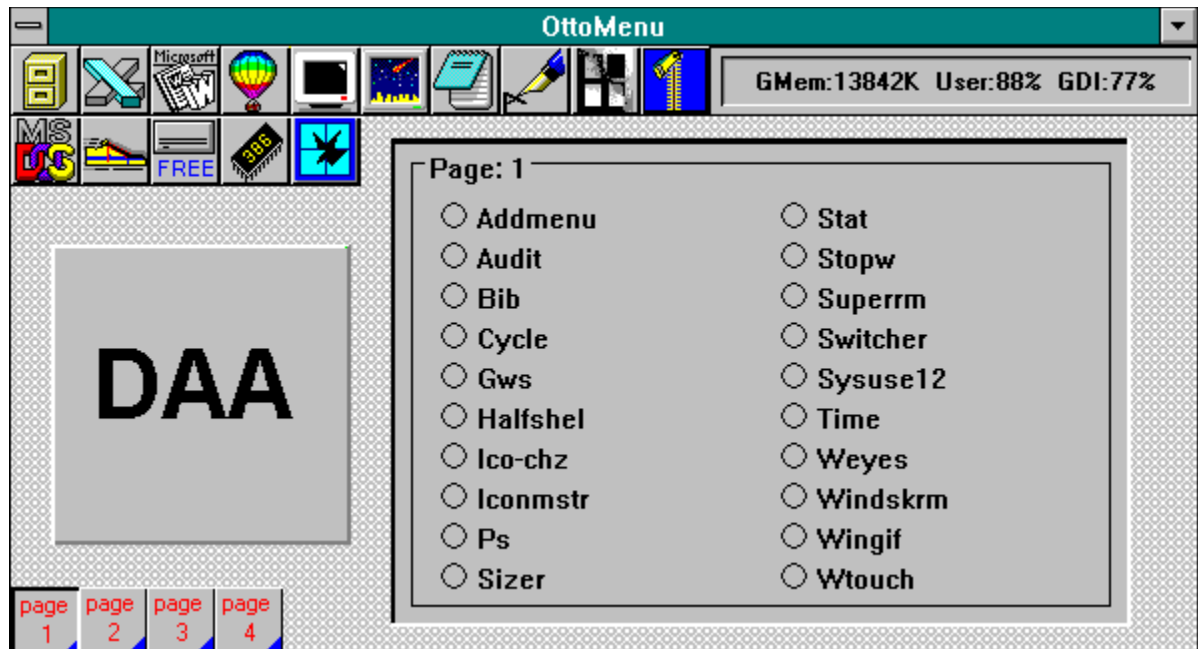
OttoMenu

Microsoft

GMem:13842K User:88% GDI:77%

MS DOS

FREE

386

DAA

Page: 1

Addmenu
Audit
Bib
Cycle
Gws
Halfshel
Ico-chz
Iconmstr
Ps
Sizer

Stat
Stopw
Superrm
Switcher
Sysuse12
Time
Weyes
Windskrm
Wingif
Wtouch

page 1
page 2
page 3
page 4